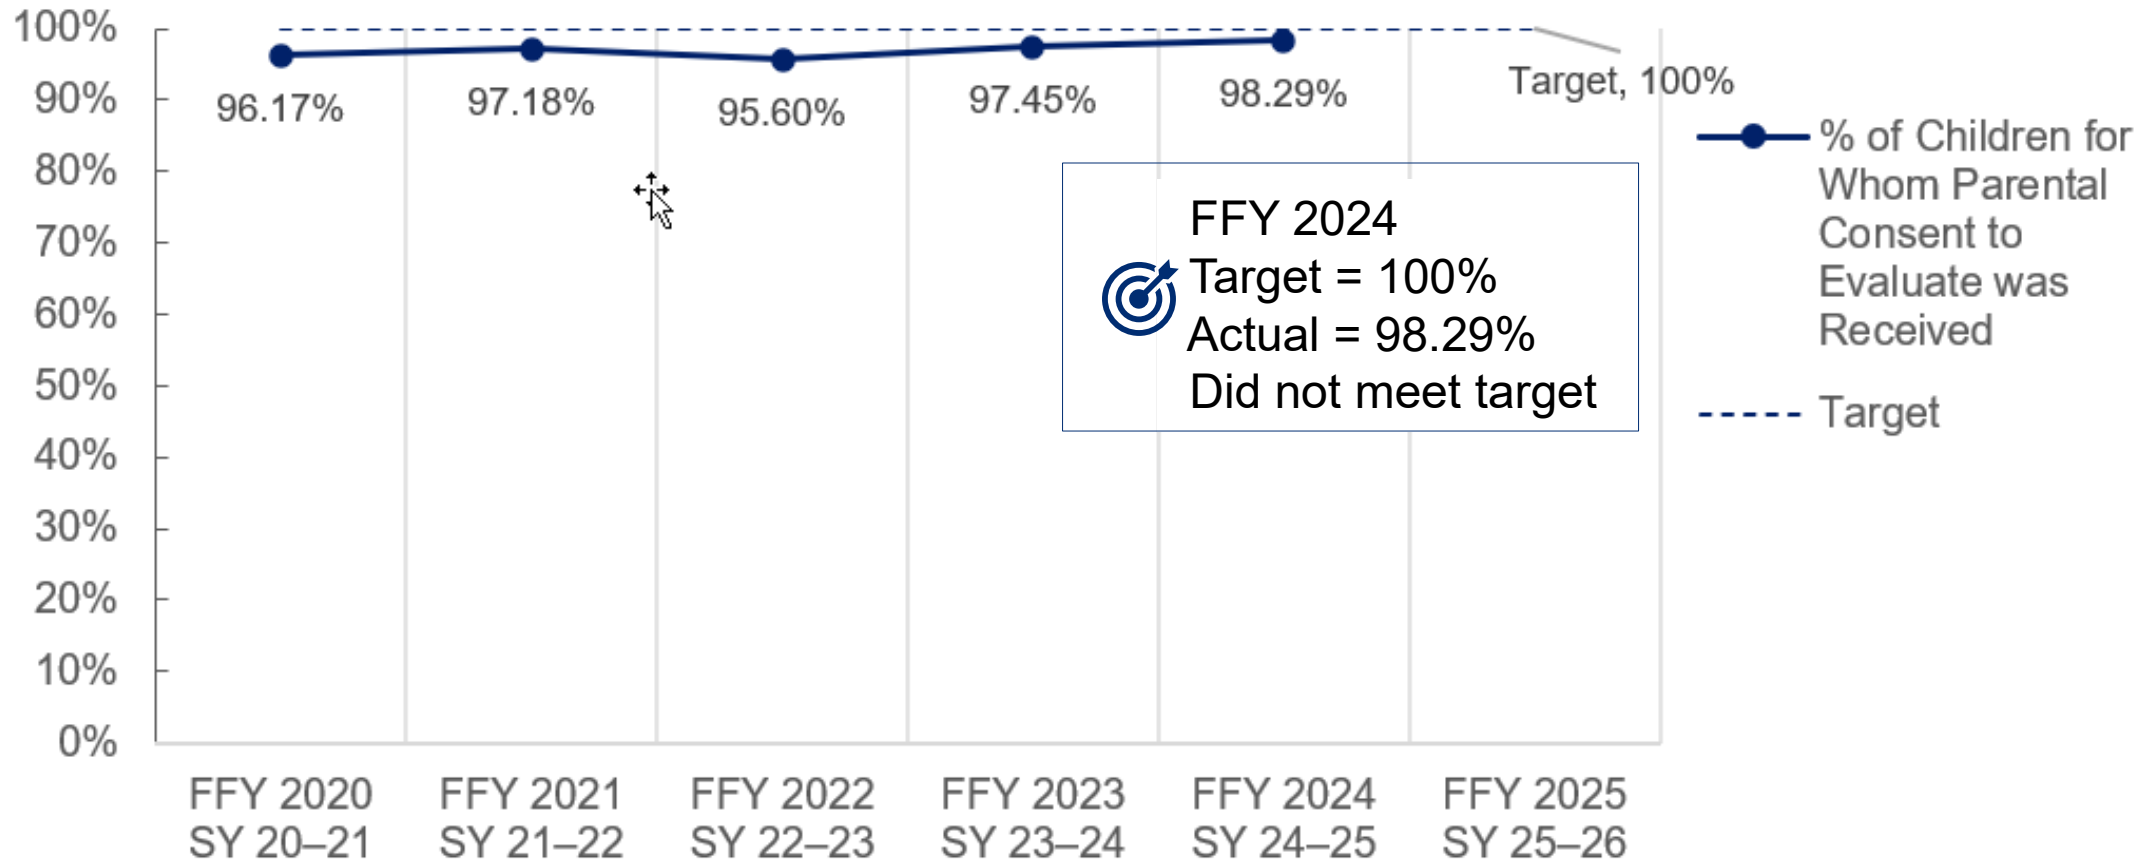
100%
90%
80%
70%
60%
50%
40%
30%
20%
10%
0%

96.17%
97.18%
95.60%
97.45%
98.29%
Target, 100%

FFY 2024
Target = 100%
Actual = 98.29%
Did not meet target

% of Children for Whom Parental Consent to Evaluate was Received

Target

FFY 2020 SY 20–21
FFY 2021 SY 21–22
FFY 2022 SY 22–23
FFY 2023 SY 23–24
FFY 2024 SY 24–25
FFY 2025 SY 25–26